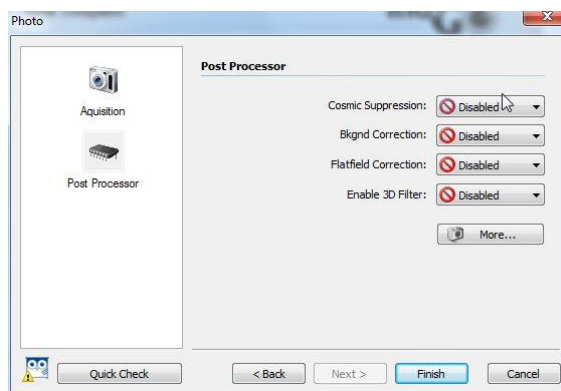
Photo

Aquisition

Post Processor

Post Processor

Cosmic Suppression: Disabled

Bkgnd Correction: Disabled

Flatfield Correction: Disabled

Enable 3D Filter: Disabled

More...

Quick Check

< Back

Next >

Finish

Cancel